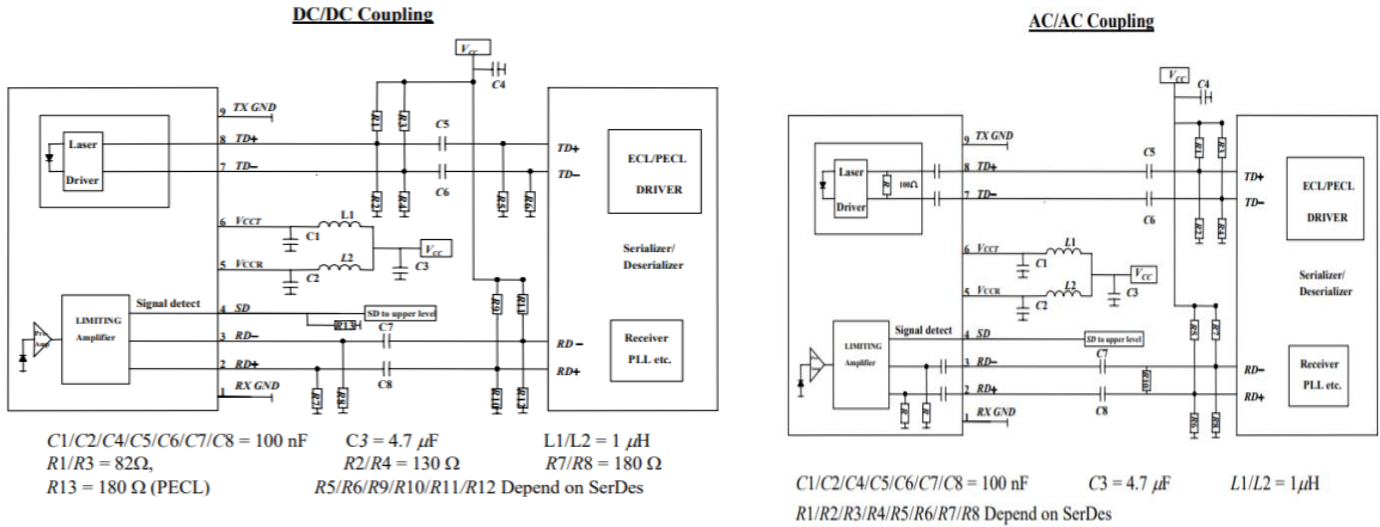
DC/DC Coupling

$V_{CC}$
C4
9 TX GND
8 TD+
7 TD−
Laser
Driver
C5
C6
R1
R2
R3
R4
R5
R6
TD+
TD−
ECL/PECL
DRIVER
6 $V_{CCT}$
5 $V_{CCR}$
L1
L2
C1
C2
C3
$V_{CC}$
Serializer/
Deserializer
Signal detect
4 SD
SD to upper level
R13
LIMITING
Amplifier
Pre Amp
3 RD−
2 RD+
1 RX GND
C7
C8
R7
R8
R9
R10
R11
R12
RD −
RD+
Receiver
PLL etc.

$C1/C2/C4/C5/C6/C7/C8$ = 100 nF   $C3$ = 4.7 $\mu$F   L1/L2 = 1 $\mu$H
$R1/R3$ = 82Ω,   $R2/R4$ = 130 Ω   $R7/R8$ = 180 Ω
$R13$ = 180 Ω (PECL)   $R5/R6/R9/R10/R11/R12$ Depend on SerDes

AC/AC Coupling

$V_{CC}$
C4
9 TX GND
8 TD+
7 TD−
Laser
Driver
R
100Ω
C5
C6
R1
R2
R3
R4
TD+
TD−
ECL/PECL
DRIVER
6 $V_{CCT}$
5 $V_{CCR}$
L1
L2
C1
C2
C3
$V_{CC}$
Serializer/
Deserializer
Signal detect
4 SD
SD to upper level
LIMITING
Amplifier
3 RD−
2 RD+
1 RX GND
C7
C8
R
R
R
R5
R6
R7
R8
RD−
RD+
Receiver
PLL etc.

$C1/C2/C4/C5/C6/C7/C8$ = 100 nF   $C3$ = 4.7 $\mu$F   $L1/L2$ = 1$\mu$H
$R1/R2/R3/R4/R5/R6/R7/R8$ Depend on SerDes